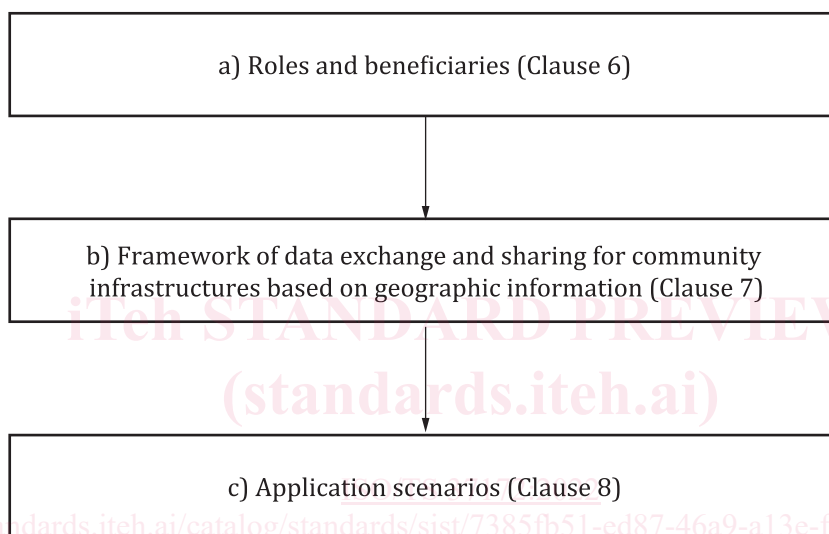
a) Roles and beneficiaries (Clause 6)

b) Framework of data exchange and sharing for community infrastructures based on geographic information (Clause 7)

iTeh STANDARD PREVIEW
(standards.iteh.ai)

c) Application scenarios (Clause 8)

ndards.iteh.ai/catalog/standards/sist/7385fb51-ed87-46a9-a13e-f